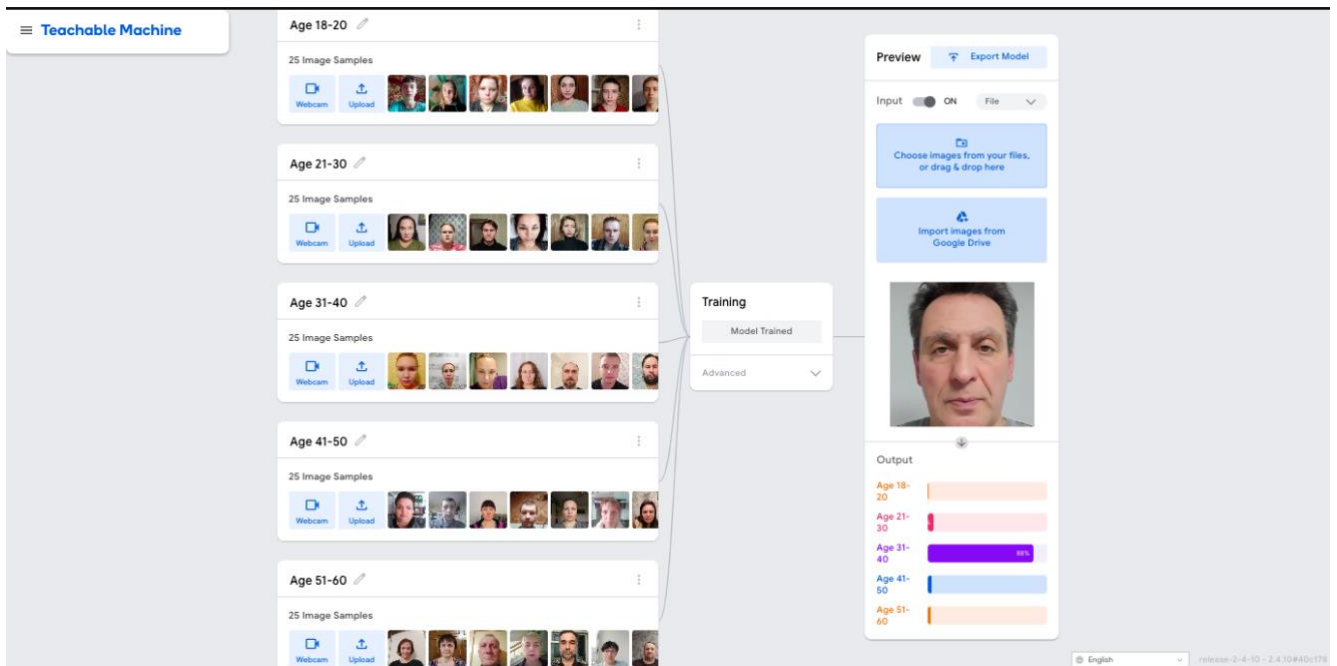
Teachable Machine

Age 18-20
25 Image Samples
Webcam Upload

Age 21-30
25 Image Samples
Webcam Upload

Age 31-40
25 Image Samples
Webcam Upload

Age 41-50
25 Image Samples
Webcam Upload

Age 51-60
25 Image Samples
Webcam Upload

Training
Model Trained
Advanced

Preview
Export Model
Input ON File
Choose images from your files, or drag & drop here
Import images from Google Drive

Output
Age 18-20
Age 21-30
Age 31-40 88%
Age 41-50
Age 51-60

English
release-2-4-10 - 2.4.10#40c178